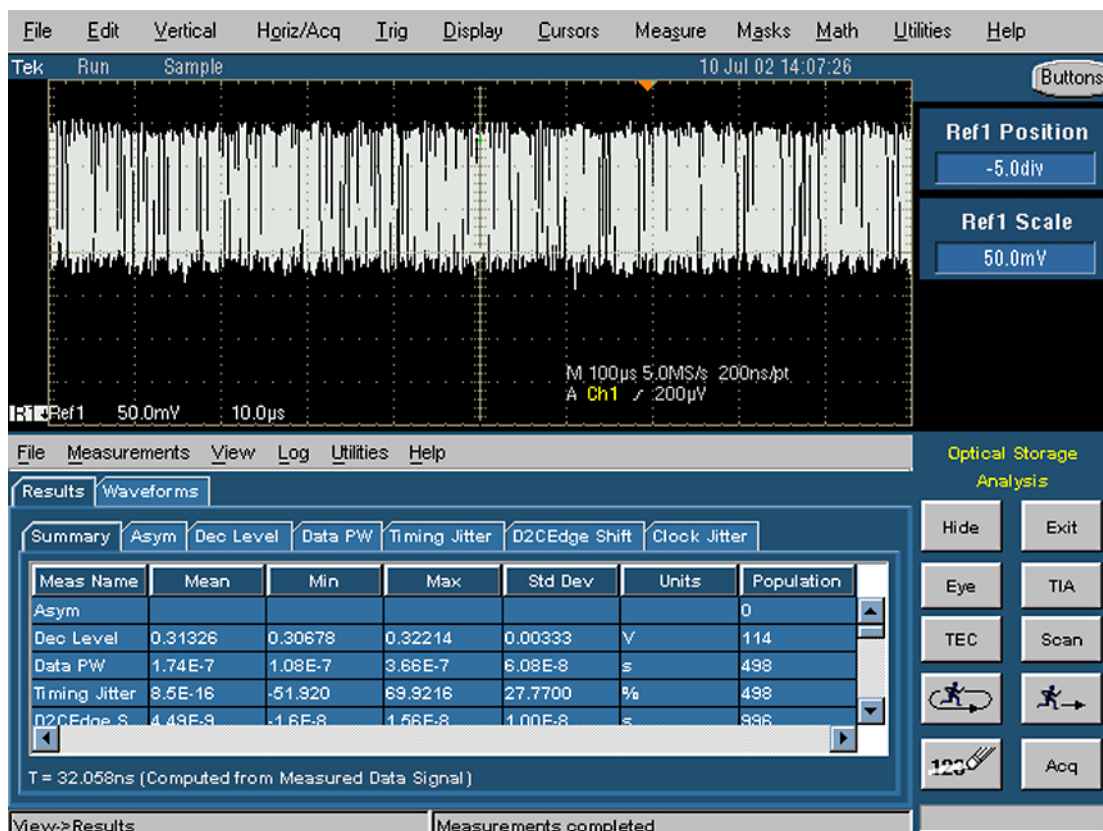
File Edit Vertical Horiz/Acq Trig Display Cursors Measure Masks Math Utilities Help

Tek Run Sample 10 Jul 02 14:07:26

Buttons

Ref1 Position

-5.0div

Ref1 Scale

50.0mV

M 100µs 5.0MS/s 200ns/pt
A Ch1 ∕ 200µV

R1 Ref1 50.0mV 10.0µs

File Measurements View Log Utilities Help

Optical Storage Analysis

Results Waveforms

Summary Asym Dec Level Data PW Timing Jitter D2CEdge Shift Clock Jitter

| Meas Name | Mean | Min | Max | Std Dev | Units | Population |
|---|---|---|---|---|---|---|
| Asym | | | | | | 0 |
| Dec Level | 0.31326 | 0.30678 | 0.32214 | 0.00333 | V | 114 |
| Data PW | 1.74E-7 | 1.08E-7 | 3.66E-7 | 6.08E-8 | s | 498 |
| Timing Jitter | 8.5E-16 | -51.920 | 69.9216 | 27.7700 | % | 498 |
| D2CEdge S | 4.49E-9 | -1.6E-8 | 1.56E-8 | 1.00E-8 | s | 996 |

T = 32.058ns (Computed from Measured Data Signal)

Hide Exit

Eye TIA

TEC Scan

123 Acq

View->Results

Measurements completed